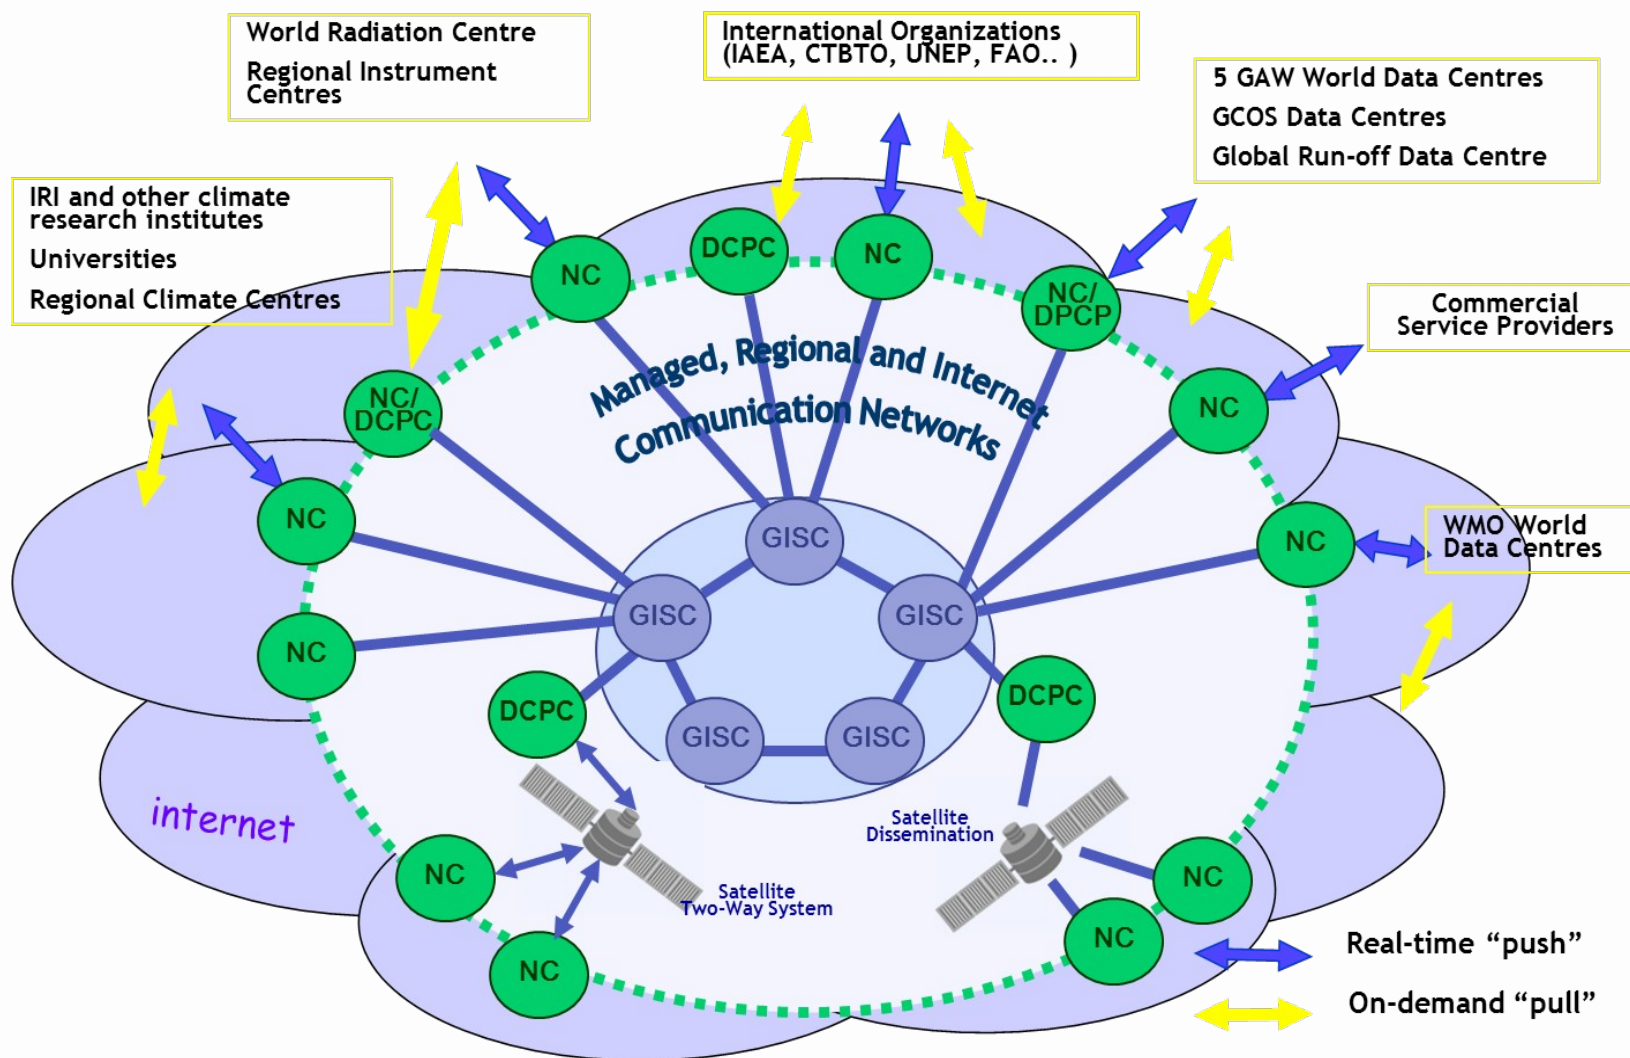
World Radiation Centre
Regional Instrument Centres

International Organizations (IAEA, CTBTO, UNEP, FAO.. )

5 GAW World Data Centres
GCOS Data Centres
Global Run-off Data Centre

IRI and other climate research institutes
Universities
Regional Climate Centres

Commercial Service Providers

WMO World Data Centres

NC
DCPC
NC
NC/ DPCP
NC/ DCPC
NC
NC
NC
NC

Managed, Regional and Internet Communication Networks

GISC
GISC
GISC
GISC
GISC

DCPC
DCPC

internet

Satellite Dissemination

Satellite Two-Way System

NC
NC
NC
NC

Real-time "push"
On-demand "pull"